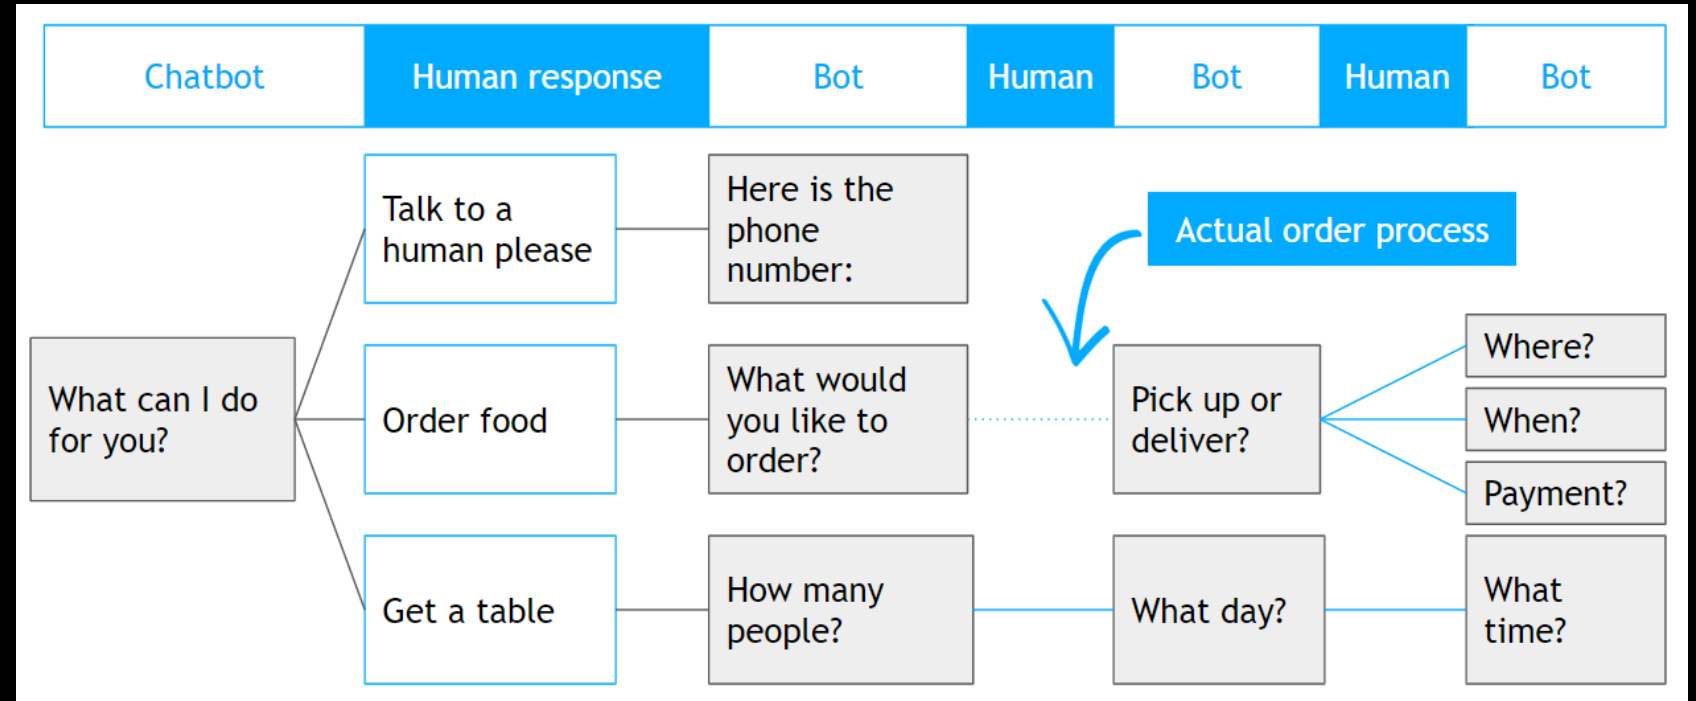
Chatbot
Human response
Bot
Human
Bot
Human
Bot

What can I do for you?

Talk to a human please

Here is the phone number:

Actual order process

Order food

What would you like to order?

Pick up or deliver?

Where?
When?
Payment?

Get a table

How many people?

What day?

What time?